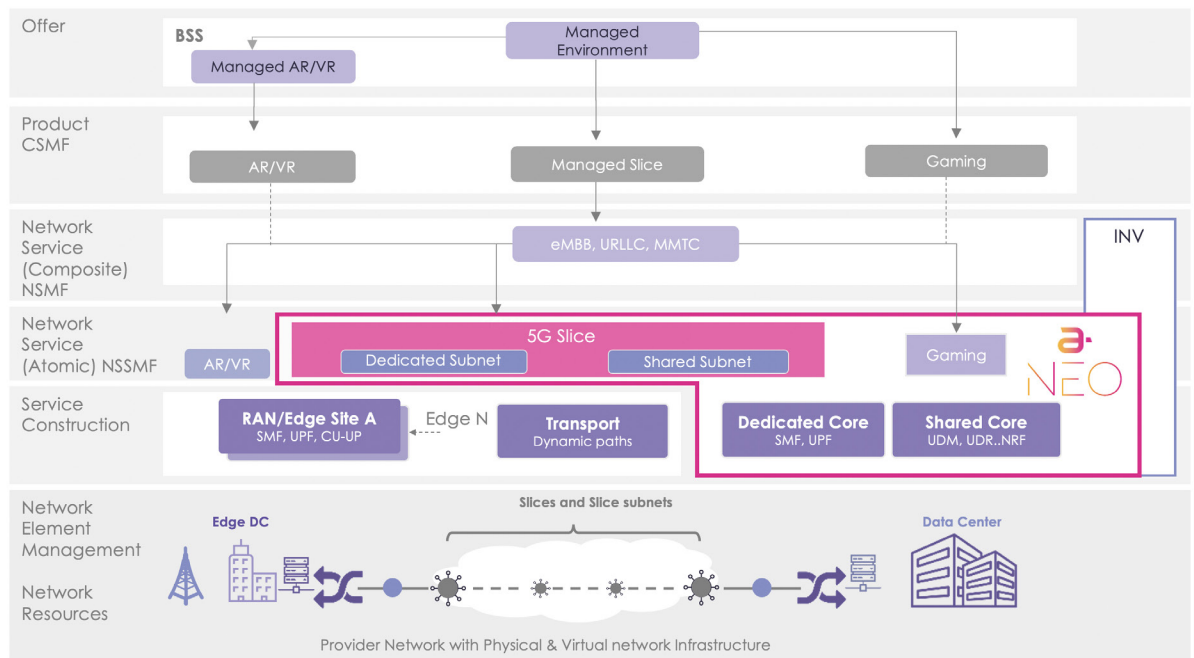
Offer

BSS

Managed Environment

Managed AR/VR

Product CSMF

AR/VR

Managed Slice

Gaming

Network Service (Composite) NSMF

eMBB, URLLC, MMTC

INV

Network Service (Atomic) NSSMF

AR/VR

5G Slice

Dedicated Subnet

Shared Subnet

Gaming

NEO

Service Construction

RAN/Edge Site A
SMF, UPF, CU-UP

Edge N

Transport
Dynamic paths

Dedicated Core
SMF, UPF

Shared Core
UDM, UDR..NRF

Network Element Management

Network Resources

Edge DC

Slices and Slice subnets

Data Center

Provider Network with Physical & Virtual network Infrastructure